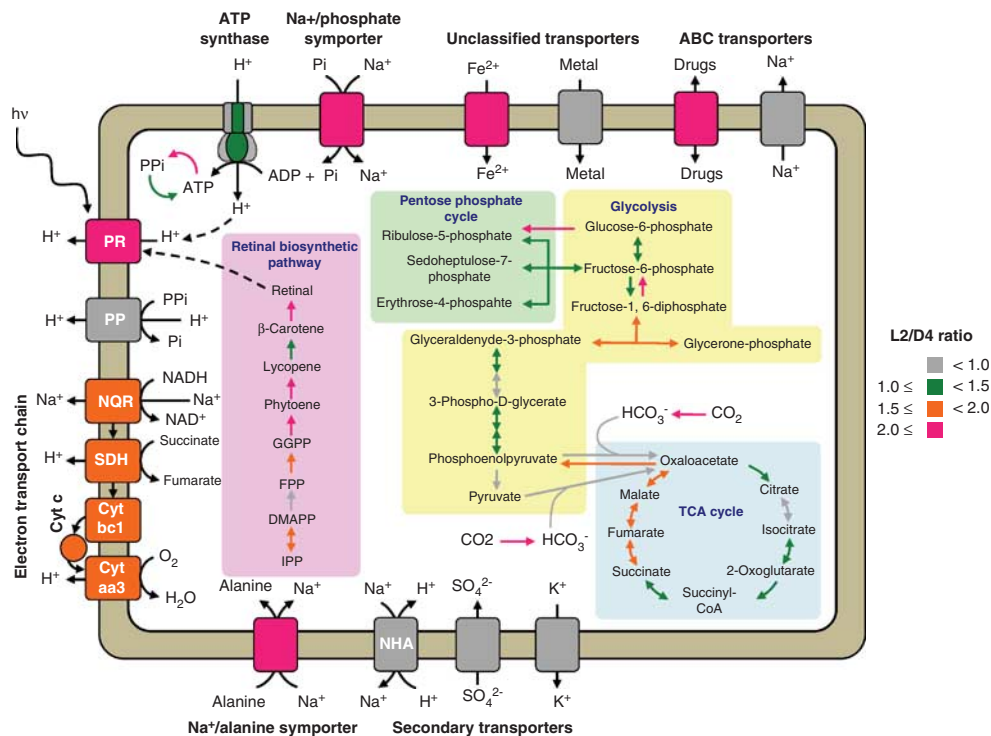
ATP synthase
Na+/phosphate symporter
Unclassified transporters
ABC transporters

H$^+$
Pi
Na$^+$
Fe$^{2+}$
Metal
Drugs
Na$^+$

hν
PPi
ATP
ADP + Pi
Na$^+$
Fe$^{2+}$
Metal
Drugs
Na$^+$
H$^+$

H$^+$
PR
H$^+$

Pentose phosphate cycle
Ribulose-5-phosphate
Sedoheptulose-7-phosphate
Erythrose-4-phospahte

Glycolysis
Glucose-6-phosphate
Fructose-6-phosphate
Fructose-1, 6-diphosphate

Retinal biosynthetic pathway
Retinal
β-Carotene
Lycopene
Phytoene
GGPP
FPP
DMAPP
IPP

H$^+$
PP
PPi
H$^+$
Pi

Na$^+$
NQR
NADH
Na$^+$
NAD$^+$

H$^+$
SDH
Succinate
Fumarate

Cyt c
Cyt bc1
Cyt aa3
H$^+$
O$_2$
H$_2$O

Electron transport chain

Glyceraldenyde-3-phosphate
Glycerone-phosphate
3-Phospho-D-glycerate
Phosphoenolpyruvate
Pyruvate
HCO$_3^-$
CO$_2$
Oxaloacetate
Citrate
Malate
TCA cycle
Isocitrate
Fumarate
Succinate
2-Oxoglutarate
Succinyl-CoA
CO2
HCO$_3^-$

L2/D4 ratio
< 1.0
1.0 ≤ < 1.5
1.5 ≤ < 2.0
2.0 ≤

Alanine
Na$^+$
Na$^+$
H$^+$
SO$_4^{2-}$
K$^+$
NHA
Alanine
Na$^+$
Na$^+$
H$^+$
SO$_4^{2-}$
K$^+$

Na$^+$/alanine symporter
Secondary transporters